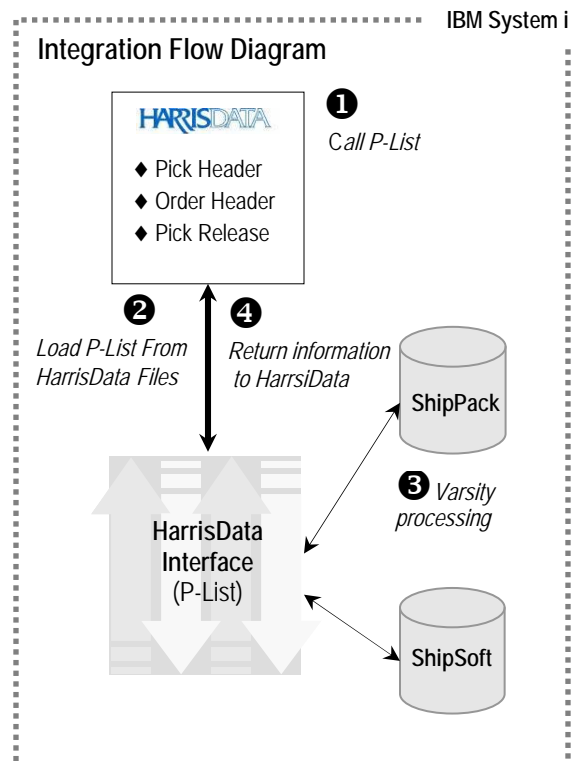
IBM System i

Integration Flow Diagram

HARRISDATA

♦ Pick Header
♦ Order Header
♦ Pick Release

❶ Call P-List

❷ Load P-List From HarrisData Files

❹ Return information to HarrsiData

ShipPack

❸ Varsity processing

HarrisData Interface (P-List)

ShipSoft